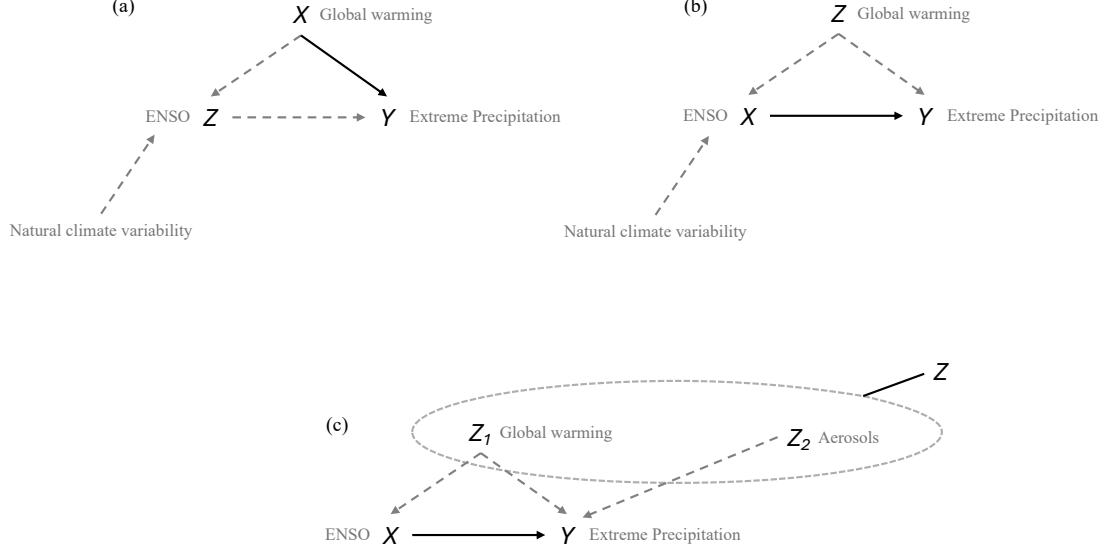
(a)

X Global warming

ENSO Z

Y Extreme Precipitation

Natural climate variability

(b)

Z Global warming

ENSO X

Y Extreme Precipitation

Natural climate variability

Z

(c)

$Z_1$ Global warming

$Z_2$ Aerosols

ENSO X

Y Extreme Precipitation